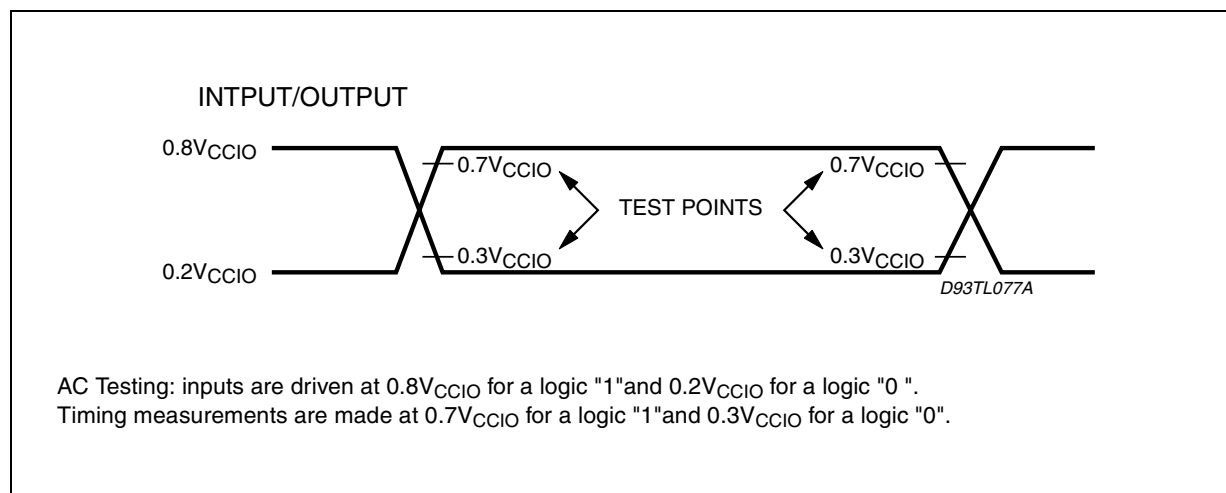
INTPUT/OUTPUT

$0.8V_{CCIO}$

$0.7V_{CCIO}$

$0.7V_{CCIO}$

TEST POINTS

$0.2V_{CCIO}$

$0.3V_{CCIO}$

$0.3V_{CCIO}$

D93TL077A

AC Testing: inputs are driven at $0.8V_{CCIO}$ for a logic "1"and $0.2V_{CCIO}$ for a logic "0 ".
Timing measurements are made at $0.7V_{CCIO}$ for a logic "1"and $0.3V_{CCIO}$ for a logic "0".